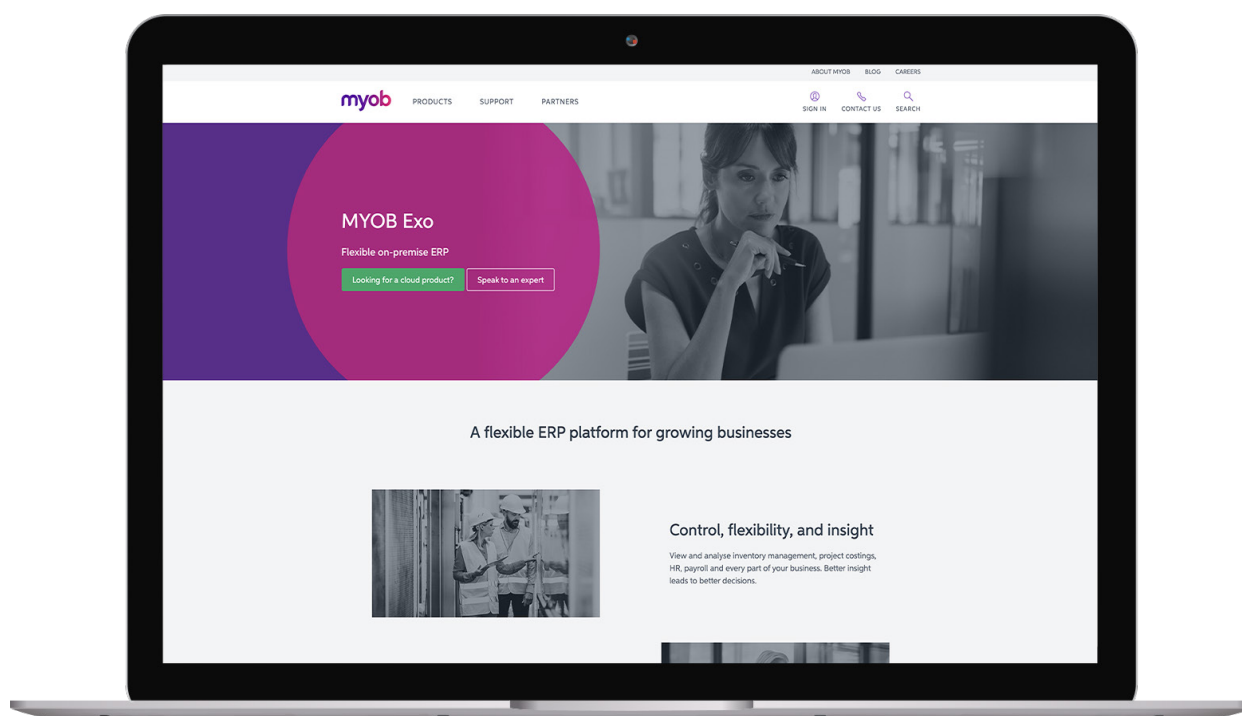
ABOUT MYOB BLOG CAREERS

myob PRODUCTS SUPPORT PARTNERS

SIGN IN CONTACT US SEARCH

MYOB Exo

Flexible on-premise ERP

Looking for a cloud product? Speak to an expert

A flexible ERP platform for growing businesses

Control, flexibility, and insight

View and analyse inventory management, project costings, HR, payroll and every part of your business. Better insight leads to better decisions.